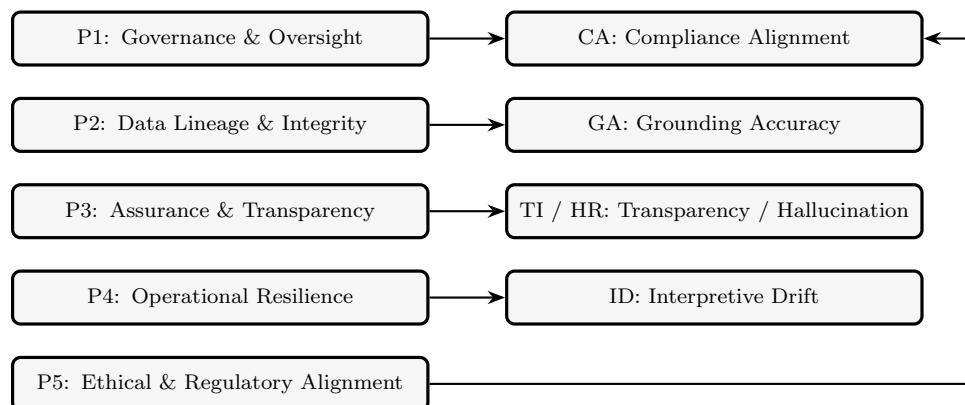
P1: Governance & Oversight

CA: Compliance Alignment

P2: Data Lineage & Integrity

GA: Grounding Accuracy

P3: Assurance & Transparency

TI / HR: Transparency / Hallucination

P4: Operational Resilience

ID: Interpretive Drift

P5: Ethical & Regulatory Alignment